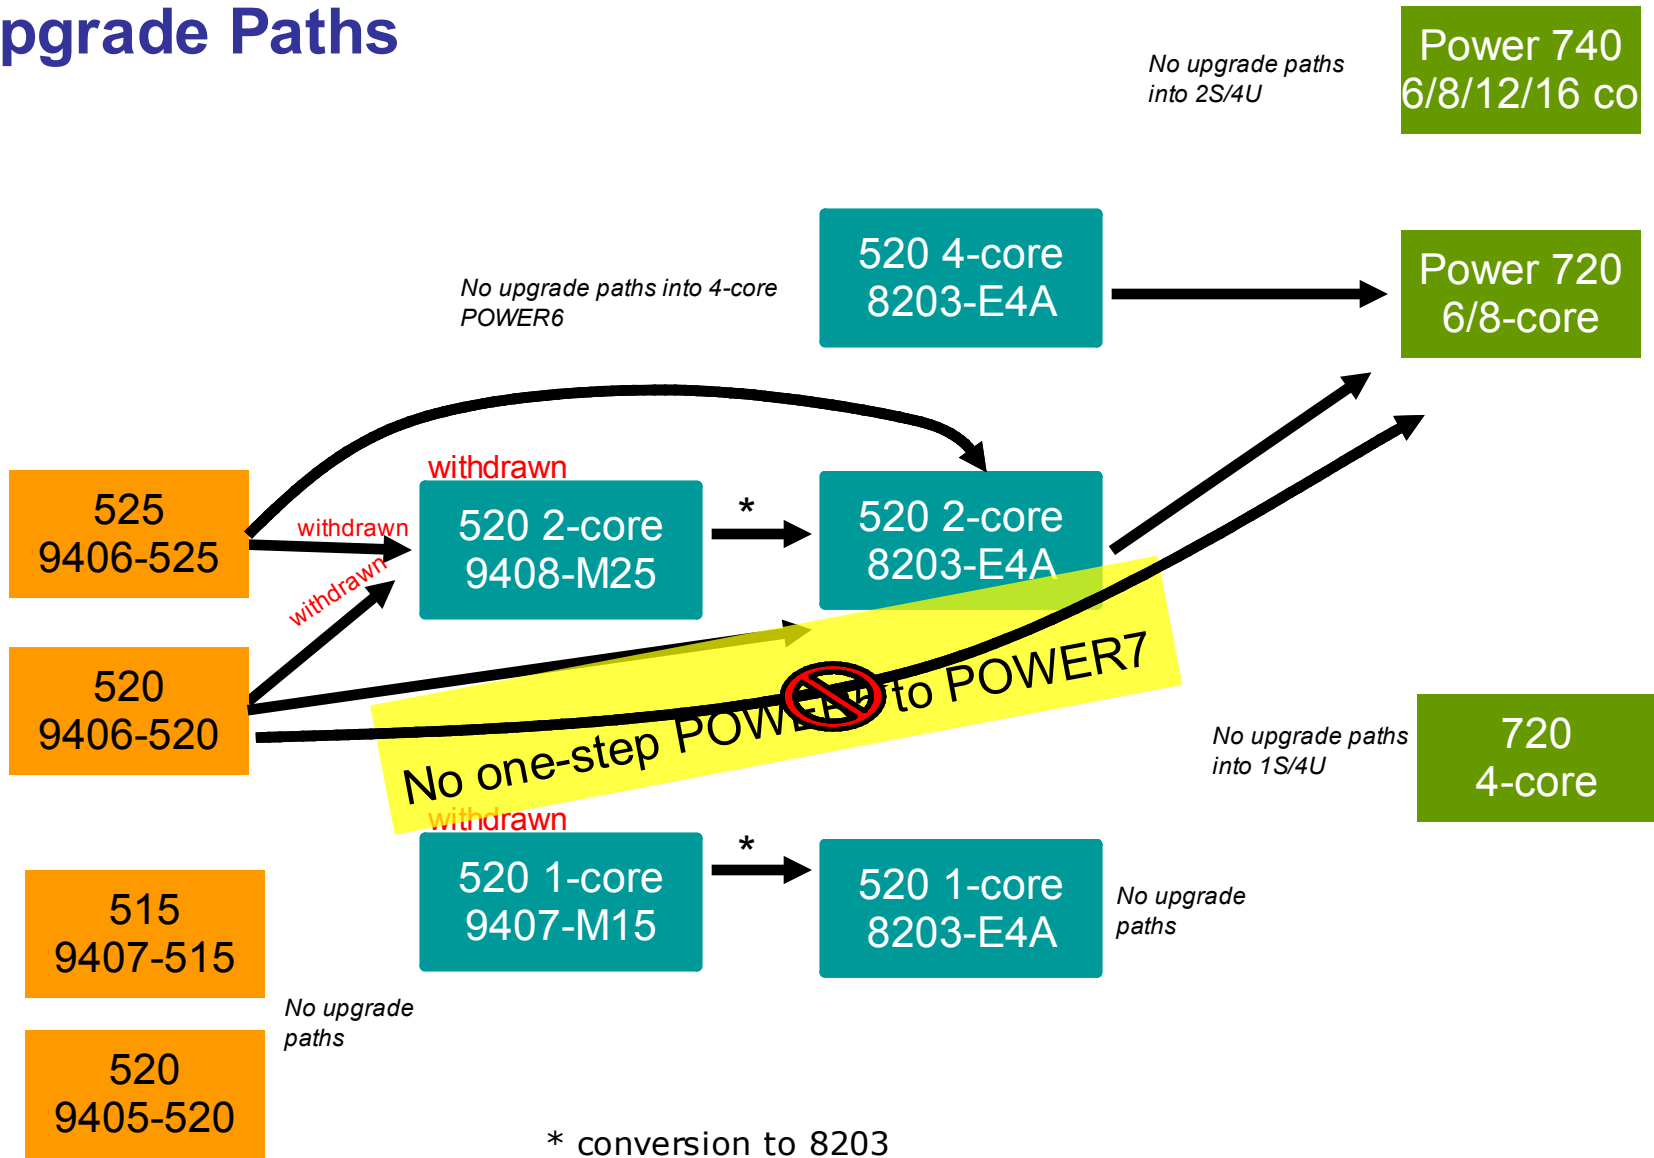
pgrade Paths

No upgrade paths into 2S/4U

Power 740 6/8/12/16 co

No upgrade paths into 4-core POWER6

520 4-core 8203-E4A

Power 720 6/8-core

withdrawn

525 9406-525

withdrawn

withdrawn

520 2-core 9408-M25

*

520 2-core 8203-E4A

520 9406-520

No one-step POWER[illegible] to POWER7

No upgrade paths into 1S/4U

720 4-core

withdrawn

515 9407-515

520 1-core 9407-M15

*

520 1-core 8203-E4A

No upgrade paths

No upgrade paths

520 9405-520

* conversion to 8203